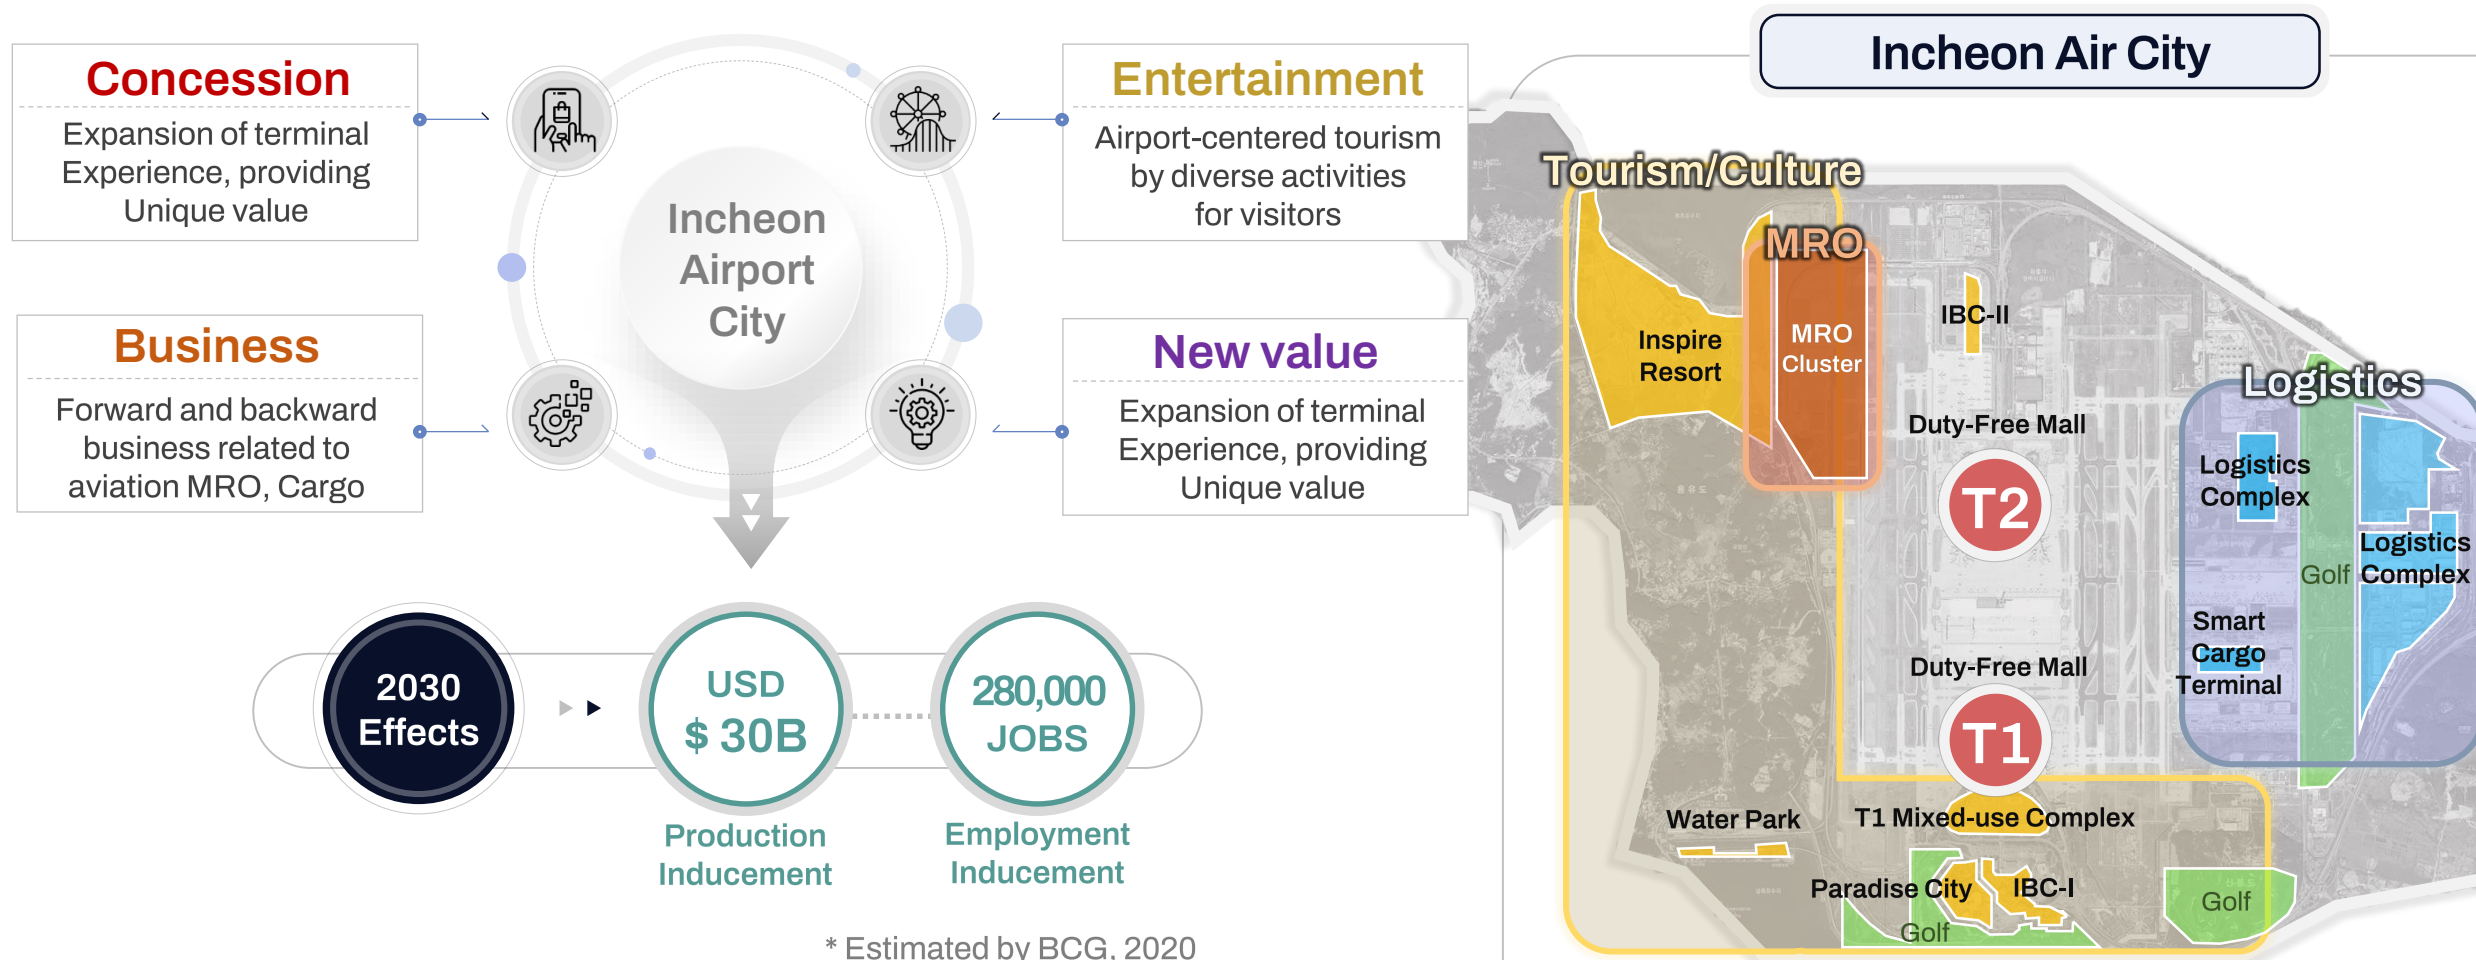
Concession
Expansion of terminal Experience, providing Unique value

Entertainment
Airport-centered tourism by diverse activities for visitors

Incheon Airport City

Business
Forward and backward business related to aviation MRO, Cargo

New value
Expansion of terminal Experience, providing Unique value

2030 Effects

USD $ 30B
Production Inducement

280,000 JOBS
Employment Inducement

* Estimated by BCG, 2020

Incheon Air City

Tourism/Culture
MRO
Inspire Resort
MRO Cluster
IBC-II
Duty-Free Mall
T2
Logistics
Logistics Complex
Golf
Logistics Complex
Smart Cargo Terminal
Duty-Free Mall
T1
Water Park
T1 Mixed-use Complex
Paradise City
IBC-I
Golf
Golf